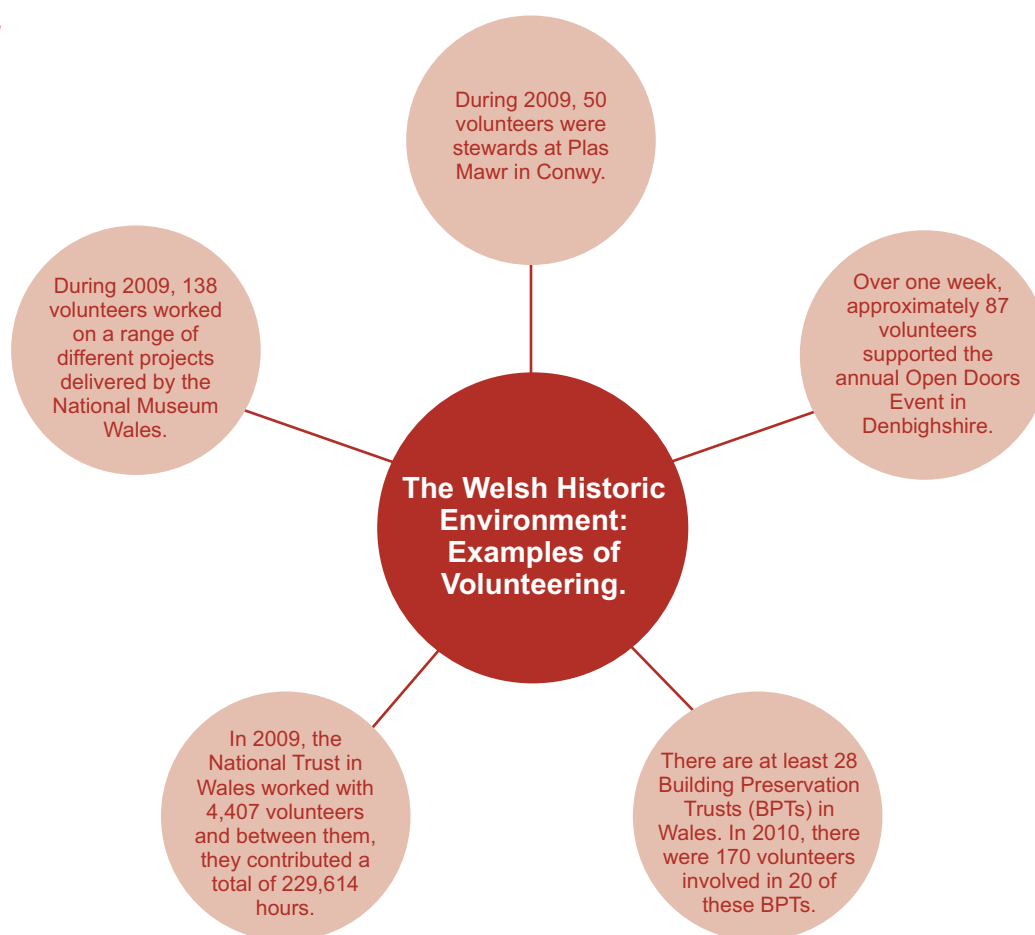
The Welsh Historic Environment: Examples of Volunteering.

During 2009, 50 volunteers were stewards at Plas Mawr in Conwy.

Over one week, approximately 87 volunteers supported the annual Open Doors Event in Denbighshire.

There are at least 28 Building Preservation Trusts (BPTs) in Wales. In 2010, there were 170 volunteers involved in 20 of these BPTs.

In 2009, the National Trust in Wales worked with 4,407 volunteers and between them, they contributed a total of 229,614 hours.

During 2009, 138 volunteers worked on a range of different projects delivered by the National Museum Wales.